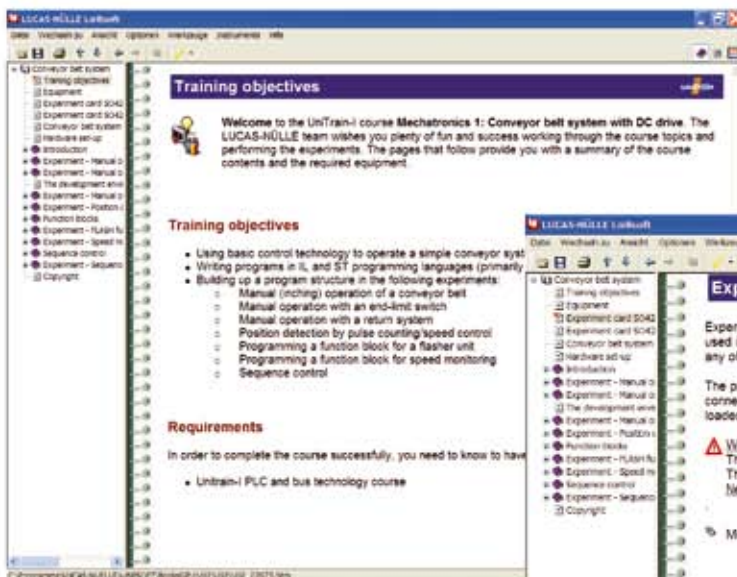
LUCAS-NÜLLE LabSoft

Datei Wechseln zu Ansicht Optionen Werkzeuge Instrumente Hilfe

Conveyor belt system
Training objectives
Equipment
Experiment card SO42
Experiment card SO42
Conveyor belt system
Hardware set-up
Introduction
Experiment - Manual o
Experiment - Manual o
The development envi
Experiment - Manual o
Experiment - Position c
Function blocks
Experiment - FLASH fu
Experiment - Speed m
Sequence control
Experiment - Sequenc
Copyright

Training objectives

Welcome to the UniTrain-I course **Mechatronics 1: Conveyor belt system with DC drive**. The LUCAS-NÜLLE team wishes you plenty of fun and success working through the course topics and performing the experiments. The pages that follow provide you with a summary of the course contents and the required equipment.

Training objectives

- Using basic control technology to operate a simple conveyor syst
- Writing programs in IL and ST programming languages (primarily
- Building up a program structure in the following experiments:
  - Manual (inching) operation of a conveyor belt
  - Manual operation with an end-limit switch
  - Manual operation with a return system
  - Position detection by pulse counting/speed control
  - Programming a function block for a flasher unit
  - Programming a function block for speed monitoring
  - Sequence control

Requirements

In order to complete the course successfully, you need to know to have

- Unitrain-I PLC and bus technology course

LUCAS-NÜLLE LabSoft

Datei Wechseln zu Ansicht Optionen Werkze

Conveyor belt system
Training objectives
Equipment
Experiment card SO42
Experiment card SO42
Conveyor belt system
Hardware set-up
Introduction
Experiment - Manual o
Experiment - Manual o
The development envi
Experiment - Manual o
Experiment - Position c
Function blocks
Experiment - FLASH fu
Experiment - Speed m
Sequence control
Experiment - Sequenc
Copyright

Exp

Exper
used
any o

The p
conne
loade

W
Th
Th
Ne

M